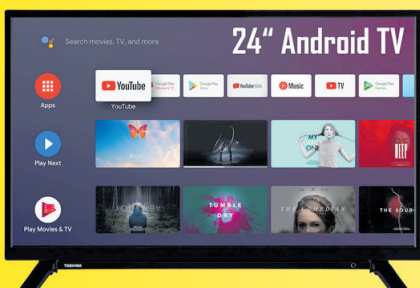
24" Android TV

Search movies, TV, and more

Apps

YouTube

YouTube

Google Play Store

Google Play Movies & TV

YouTube Kids

Music

TV

Google Play Games

Play Next

MY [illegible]

Play Movies & TV

JOURNEY

TUMBLE DRY

THE COMEDIAN

THE SOUR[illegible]

TOSHIBA